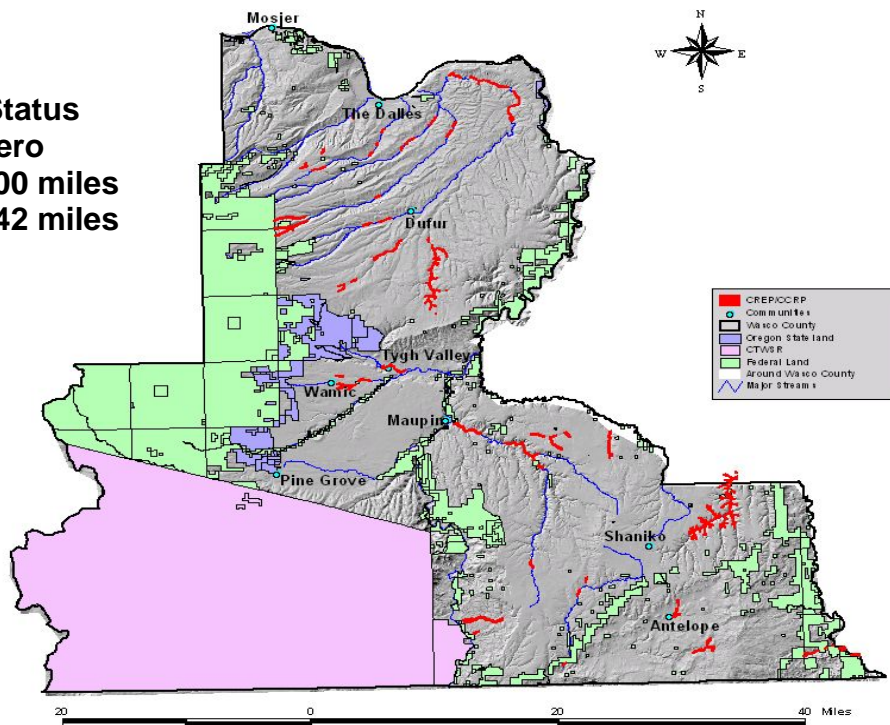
Status
ero
00 miles
42 miles

N
W
E
S

Mosier
The Dalles
Dufur
Tygh Valley
Wamic
Maupin
Pine Grove
Shaniko
Antelope

CREP/CCRP
Communities
Wasco County
Oregon State land
CTWSR
Federal Land
Around Wasco County
Major Streams

20
0
20
40 Miles